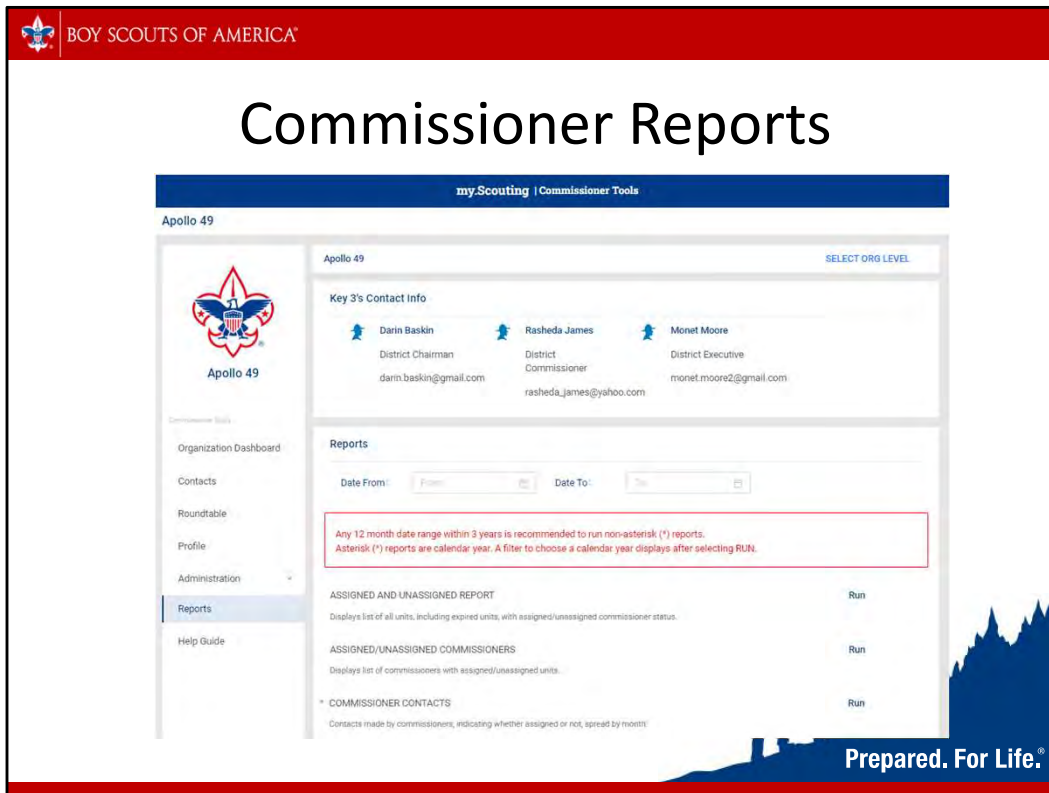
BOY SCOUTS OF AMERICA

Commissioner Reports

my.Scouting | Commissioner Tools

Apollo 49

Apollo 49

Commissioner Tools

Organization Dashboard

Contacts

Roundtable

Profile

Administration

Reports

Help Guide

Apollo 49

SELECT ORG LEVEL

Key 3's Contact Info

Darin Baskin
District Chairman
darin.baskin@gmail.com

Rasheda James
District Commissioner
rasheda_james@yahoo.com

Monet Moore
District Executive
monet.moore2@gmail.com

Reports

Date From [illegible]

Date To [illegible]

Any 12 month date range within 3 years is recommended to run non-asterisk (*) reports.
Asterisk (*) reports are calendar year. A filter to choose a calendar year displays after selecting RUN.

ASSIGNED AND UNASSIGNED REPORT
Displays list of all units, including expired units, with assigned/unassigned commissioner status.
Run

ASSIGNED/UNASSIGNED COMMISSIONERS
Displays list of commissioners with assigned/unassigned units.
Run

* COMMISSIONER CONTACTS
Contacts made by commissioners, indicating whether assigned or not, spread by month
Run

Prepared. For Life.®